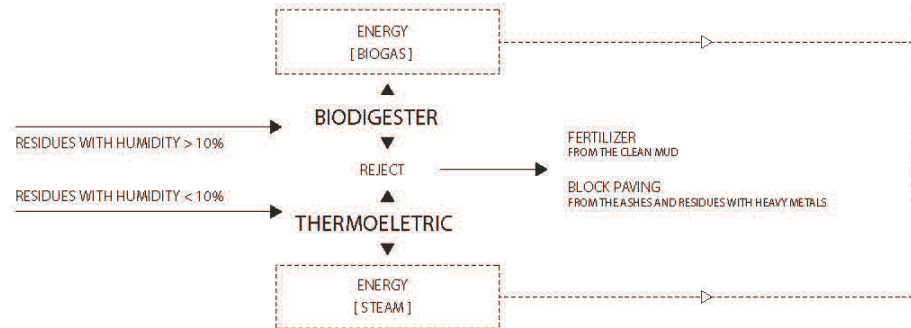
ENERGY
[ BIOGAS ]

BIODIGESTER

RESIDUES WITH HUMIDITY > 10%

REJECT

FERTILIZER
FROM THE CLEAN MUD

BLOCK PAVING
FROM THE ASHES AND RESIDUES WITH HEAVY METALS

RESIDUES WITH HUMIDITY < 10%

THERMOELETRIC

ENERGY
[ STEAM ]